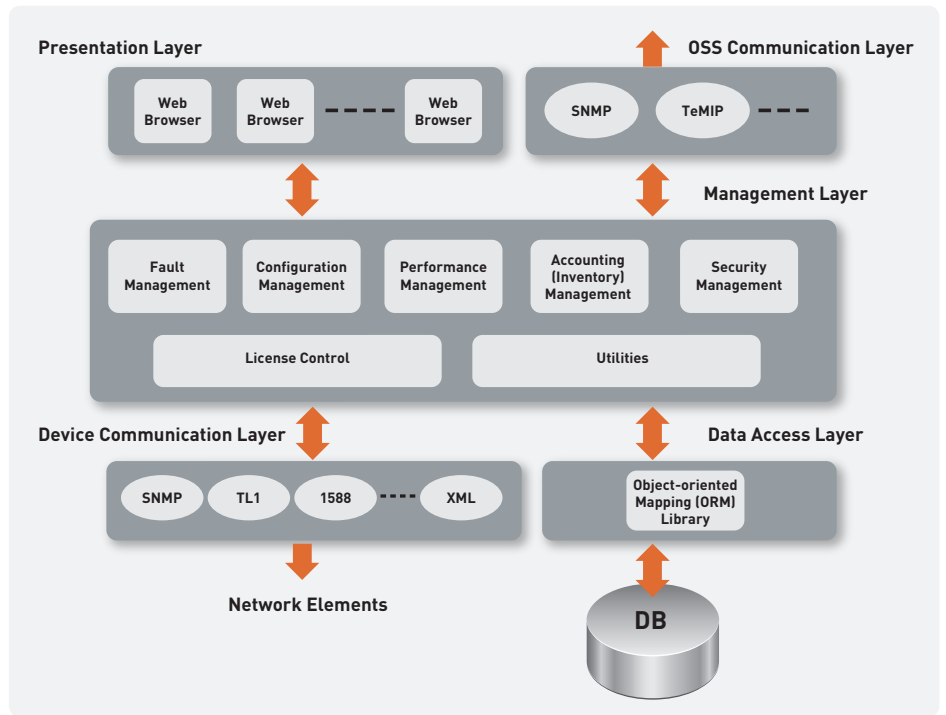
Presentation Layer

Web Browser

Web Browser

Web Browser

OSS Communication Layer

SNMP

TeMIP

Management Layer

Fault Management

Configuration Management

Performance Management

Accounting (Inventory) Management

Security Management

License Control

Utilities

Device Communication Layer

SNMP

TL1

1588

XML

Data Access Layer

Object-oriented Mapping (ORM) Library

Network Elements

DB